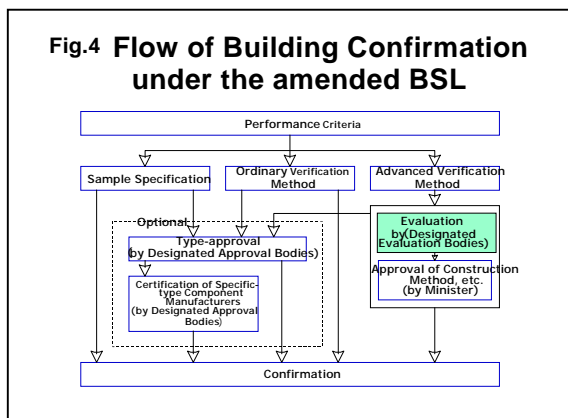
Fig.4 Flow of Building Confirmation under the amended BSL

Performance Criteria

Sample Specification

Ordinary Verification Method

Advanced Verification Method

Optional

Type-approval (by Designated Approval Bodies)

Certification of Specific-type Component Manufacturers (by Designated Approval Bodies)

Evaluation by(Designated Evaluation Bodies)

Approval of Construction Method, etc. (by Minister)

Confirmation